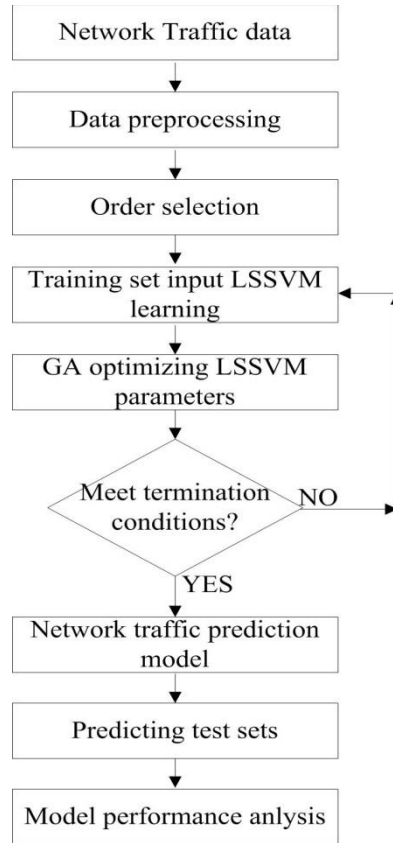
Network Traffic data

Data preprocessing

Order selection

Training set input LSSVM learning

GA optimizing LSSVM parameters

Meet termination conditions?

NO

YES

Network traffic prediction model

Predicting test sets

Model performance anlysis